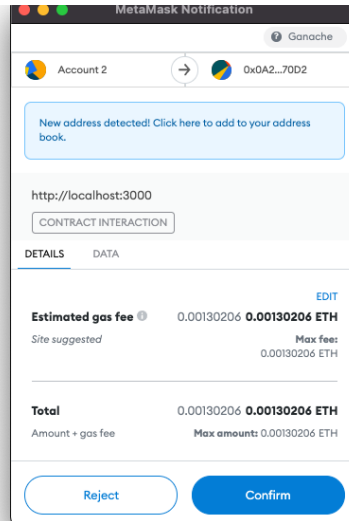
MetaMask Notification

Ganache

Account 2

0x0A2...70D2

New address detected! Click here to add to your address book.

http://localhost:3000

CONTRACT INTERACTION

DETAILS DATA

EDIT

Estimated gas fee 0.00130206 **0.00130206 ETH**

Site suggested **Max fee:** 0.00130206 ETH

Total 0.00130206 **0.00130206 ETH**

Amount + gas fee **Max amount:** 0.00130206 ETH

Reject

Confirm